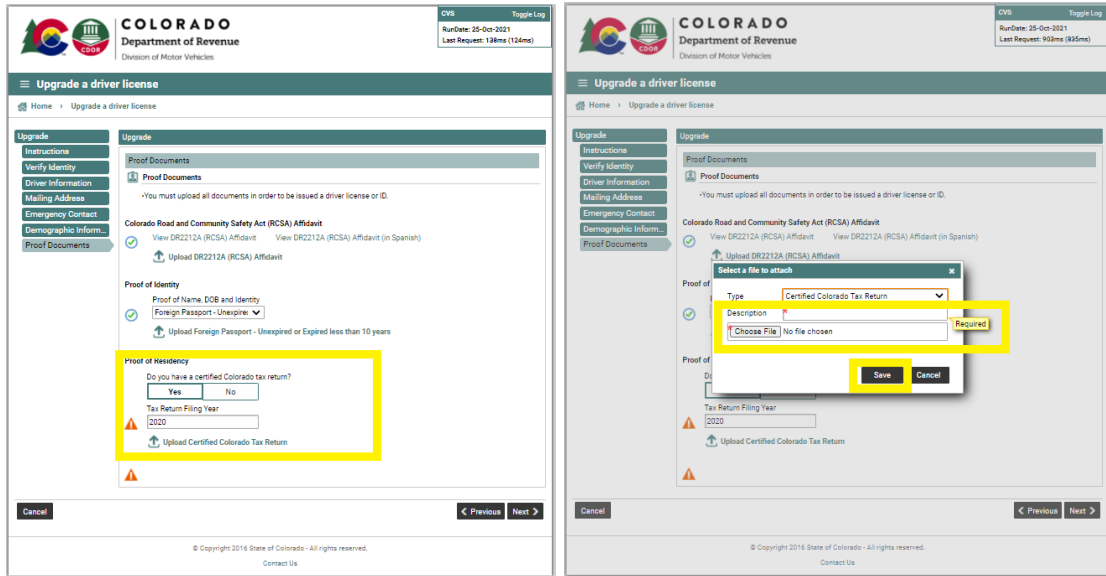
COLORADO
Department of Revenue
Division of Motor Vehicles
CDOR

CVS Toggle Log
RunDate: 25-Oct-2021
Last Request: 138ms (124ms)

Upgrade a driver license

Home › Upgrade a driver license

Upgrade
Instructions
Verify Identity
Driver Information
Mailing Address
Emergency Contact
Demographic Inform...
Proof Documents

Upgrade

Proof Documents

Proof Documents

•You must upload all documents in order to be issued a driver license or ID.

Colorado Road and Community Safety Act (RCSA) Affidavit

View DR2212A (RCSA) Affidavit View DR2212A (RCSA) Affidavit (in Spanish)

Upload DR2212A (RCSA) Affidavit

Proof of Identity

Proof of Name, DOB and Identity

Foreign Passport - Unexpirec

Upload Foreign Passport - Unexpired or Expired less than 10 years

Proof of Residency

Do you have a certified Colorado tax return?

Yes No

Tax Return Filing Year

2020

Upload Certified Colorado Tax Return

Cancel

Previous Next

© Copyright 2016 State of Colorado - All rights reserved.

Contact Us

COLORADO
Department of Revenue
Division of Motor Vehicles
CDOR

CVS Toggle Log
RunDate: 25-Oct-2021
Last Request: 902ms (835ms)

Upgrade a driver license

Home › Upgrade a driver license

Upgrade
Instructions
Verify Identity
Driver Information
Mailing Address
Emergency Contact
Demographic Inform...
Proof Documents

Upgrade

Proof Documents

Proof Documents

•You must upload all documents in order to be issued a driver license or ID.

Colorado Road and Community Safety Act (RCSA) Affidavit

View DR2212A (RCSA) Affidavit View DR2212A (RCSA) Affidavit (in Spanish)

Upload DR2212A (RCSA) Affidavit

Proof

Proof

Do

Tax Return Filing Year

2020

Upload Certified Colorado Tax Return

Select a file to attach ×

Type Certified Colorado Tax Return

Description *

Choose File No file chosen

Required

Save Cancel

Cancel

Previous Next

© Copyright 2016 State of Colorado - All rights reserved.

Contact Us